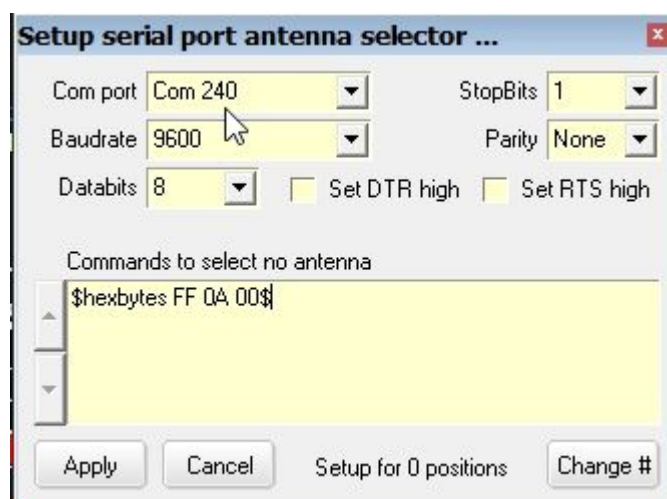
Setup serial port antenna selector ...

Com port Com 240

StopBits 1

Baudrate 9600

Parity None

Databits 8

Set DTR high

Set RTS high

Commands to select no antenna

$hexbytes FF 0A 00$

Apply

Cancel

Setup for 0 positions

Change #